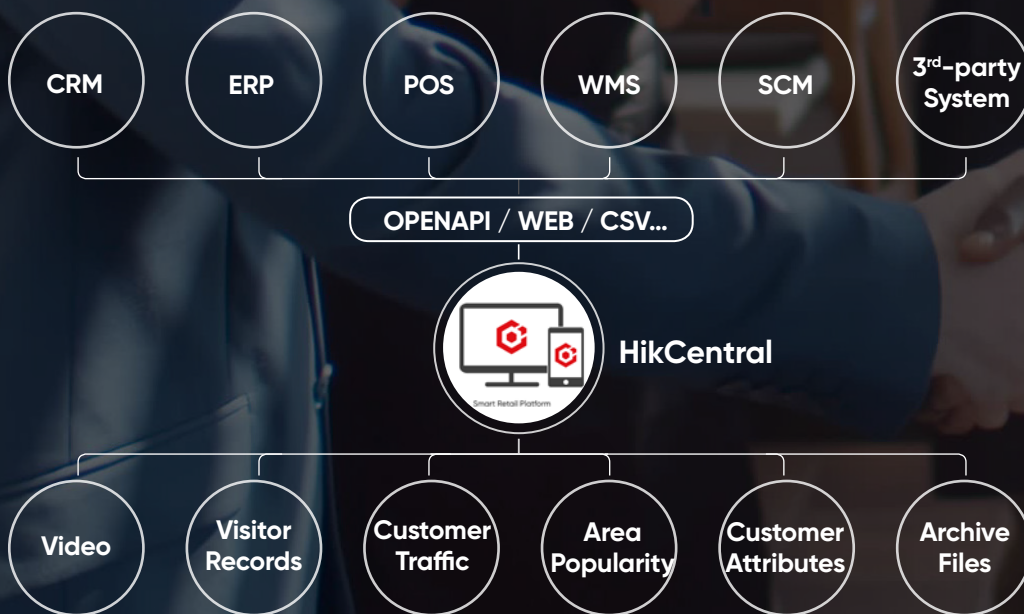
CRM

ERP

POS

WMS

SCM

3$^{rd}$-party System

OPENAPI / WEB / CSV...

Smart Retail Platform

HikCentral

Video

Visitor Records

Customer Traffic

Area Popularity

Customer Attributes

Archive Files